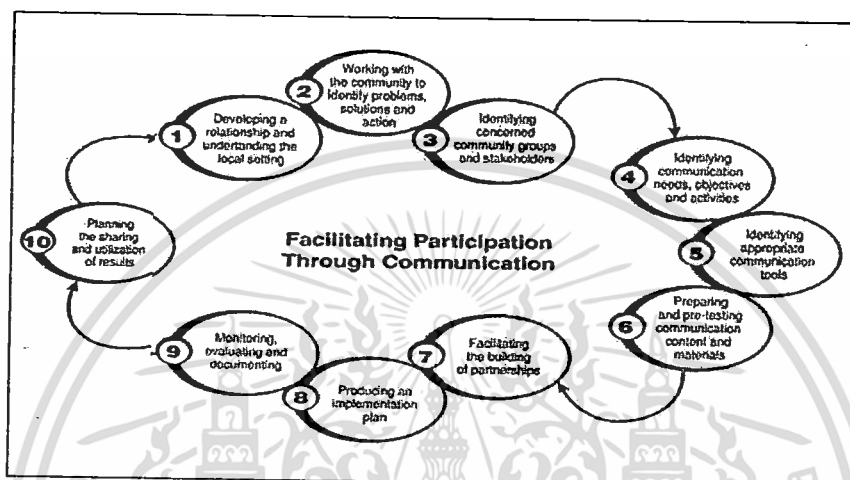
Facilitating Participation Through Communication

1 Developing a relationship and understanding the local setting

2 Working with the community to identify problems, solutions and action

3 Identifying concerned community groups and stakeholders

4 Identifying communication needs, objectives and activities

5 Identifying appropriate communication tools

6 Preparing and pre-testing communication content and materials

7 Facilitating the building of partnerships

8 Producing an implementation plan

9 Monitoring, evaluating and documenting

10 Planning the sharing and utilization of results